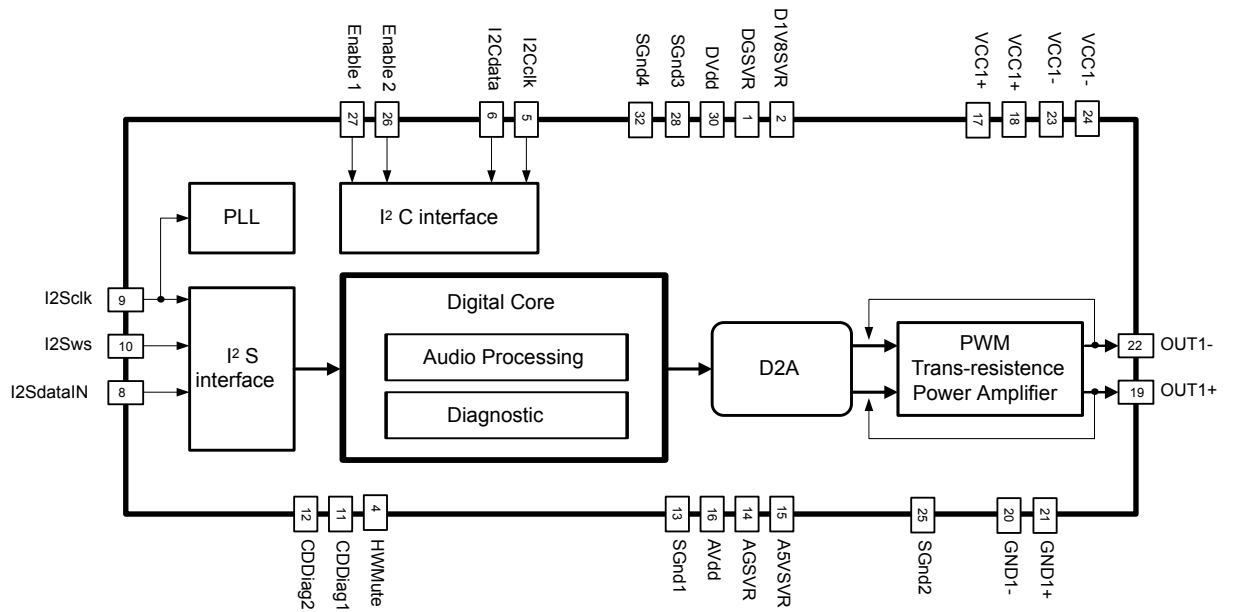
Enable 1
Enable 2
I2Cdata
I2Cclk
SGnd4
SGnd3
DVdd
DGSVR
D1V8SVR
VCC1+
VCC1+
VCC1-
VCC1-
27
26
6
5
32
28
30
1
2
17
18
23
24

PLL

I$^2$ C interface

I2Sclk
9
I2Sws
10
I2SdataIN
8

I$^2$ S interface

Digital Core

Audio Processing

Diagnostic

D2A

PWM Trans-resistence Power Amplifier

22
OUT1-
19
OUT1+

12
11
4
13
16
14
15
25
20
21
CDDiag2
CDDiag1
HWMute
SGnd1
AVdd
AGSVR
A5VSVR
SGnd2
GND1-
GND1+